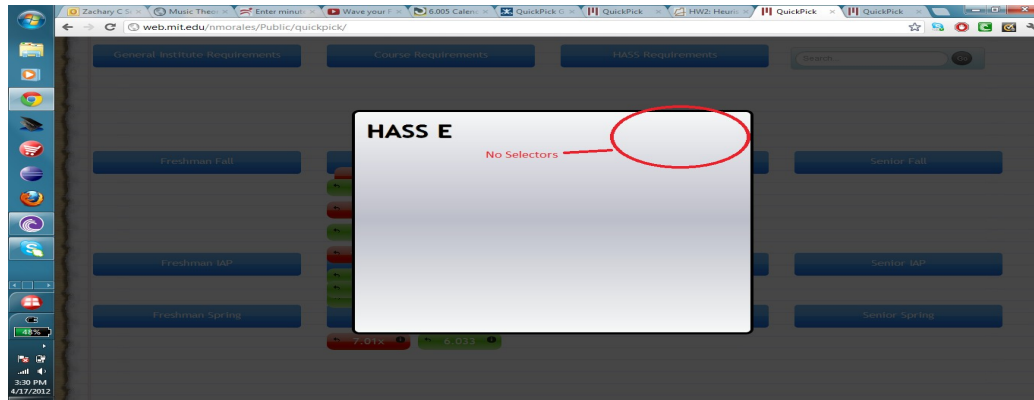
Zachary C S ×
Music Theo ×
Enter minut ×
Wave your F ×
6.005 Calen ×
QuickPick G ×
QuickPick ×
HW2: Heuris ×
QuickPick ×
QuickPick ×

web.mit.edu/nmorales/Public/quickpick/

General Institute Requirements
Course Requirements
HASS Requirements
Search...

Freshman Fall
Senior Fall

Freshman IAP
Senior IAP

Freshman Spring
Senior Spring

7.01x
6.033

HASS E

No Selectors

48%
3:30 PM
4/17/2012